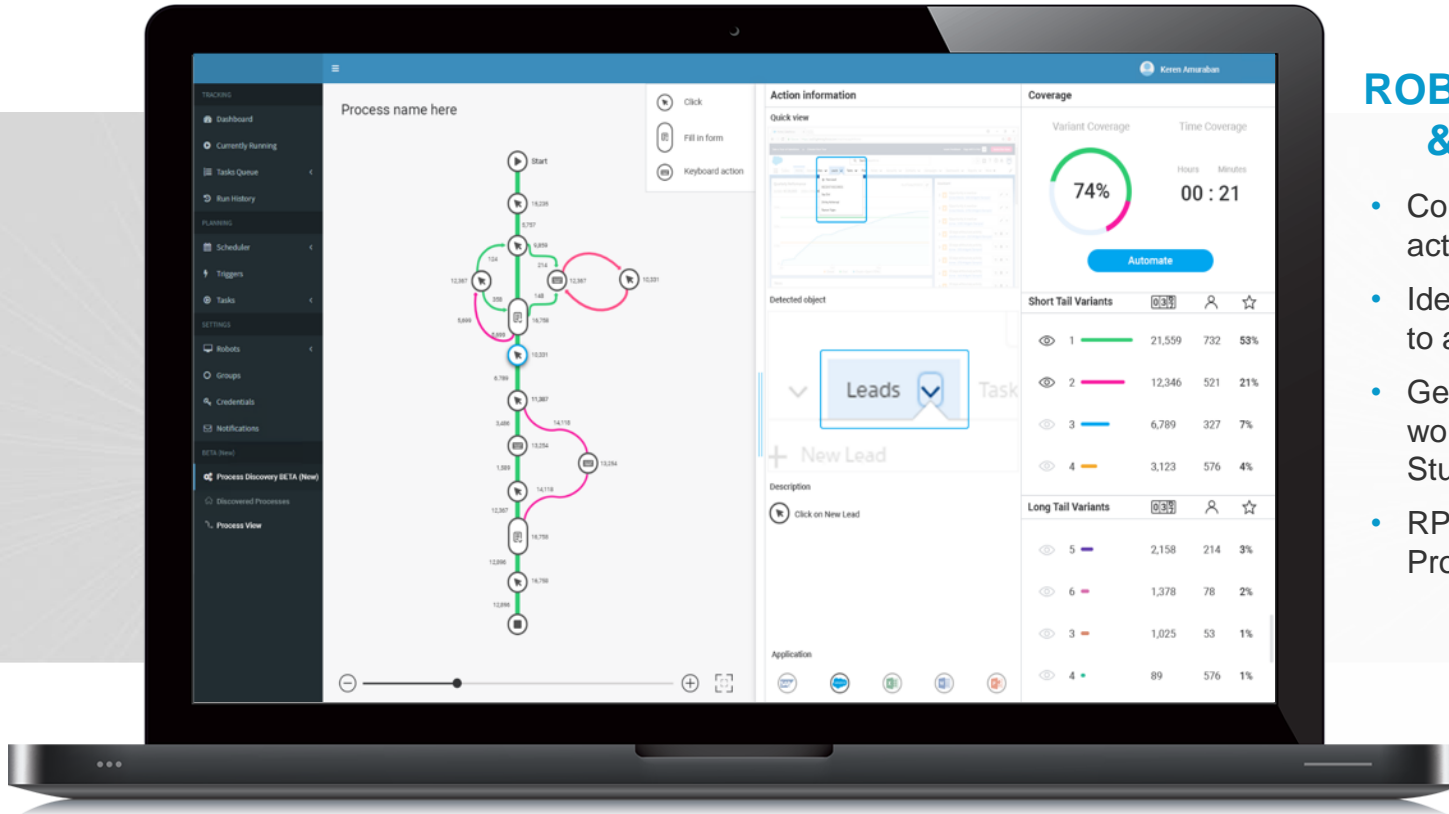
Keren Amuraban

TRACKING
Dashboard
Currently Running
Tasks Queue
Run History
PLANNING
Scheduler
Triggers
Tasks
SETTINGS
Robots
Groups
Credentials
Notifications
BETA (New)
Process Discovery BETA (New)
Discovered Processes
Process View

Process name here

Click
Fill in form
Keyboard action

Start
19,236
9,707
6,859
104
214
12,367
12,367
10,331
356
148
5,899
5,899
18,756
10,331
6,789
11,367
3,456
14,118
13,254
13,254
1,389
14,118
12,367
18,756
12,896
18,756
12,896

Action information
Quick view
Detected object
Leads
Task
New Lead
Description
Click on New Lead
Application

Coverage
Variant Coverage
Time Coverage
74%
Hours Minutes
00 : 21
Automate

| Short Tail Variants | | | |
|---|---|---|---|
| 1 | 21,559 | 732 | 53% |
| 2 | 12,346 | 521 | 21% |
| 3 | 6,789 | 327 | 7% |
| 4 | 3,123 | 576 | 4% |

| Long Tail Variants | | | |
|---|---|---|---|
| 5 | 2,158 | 214 | 3% |
| 6 | 1,378 | 78 | 2% |
| 3 | 1,025 | 53 | 1% |
| 4 | 89 | 576 | 1% |

ROB
&
• Co act
• Ide to a
• Ge wo Stu
• RP Pro